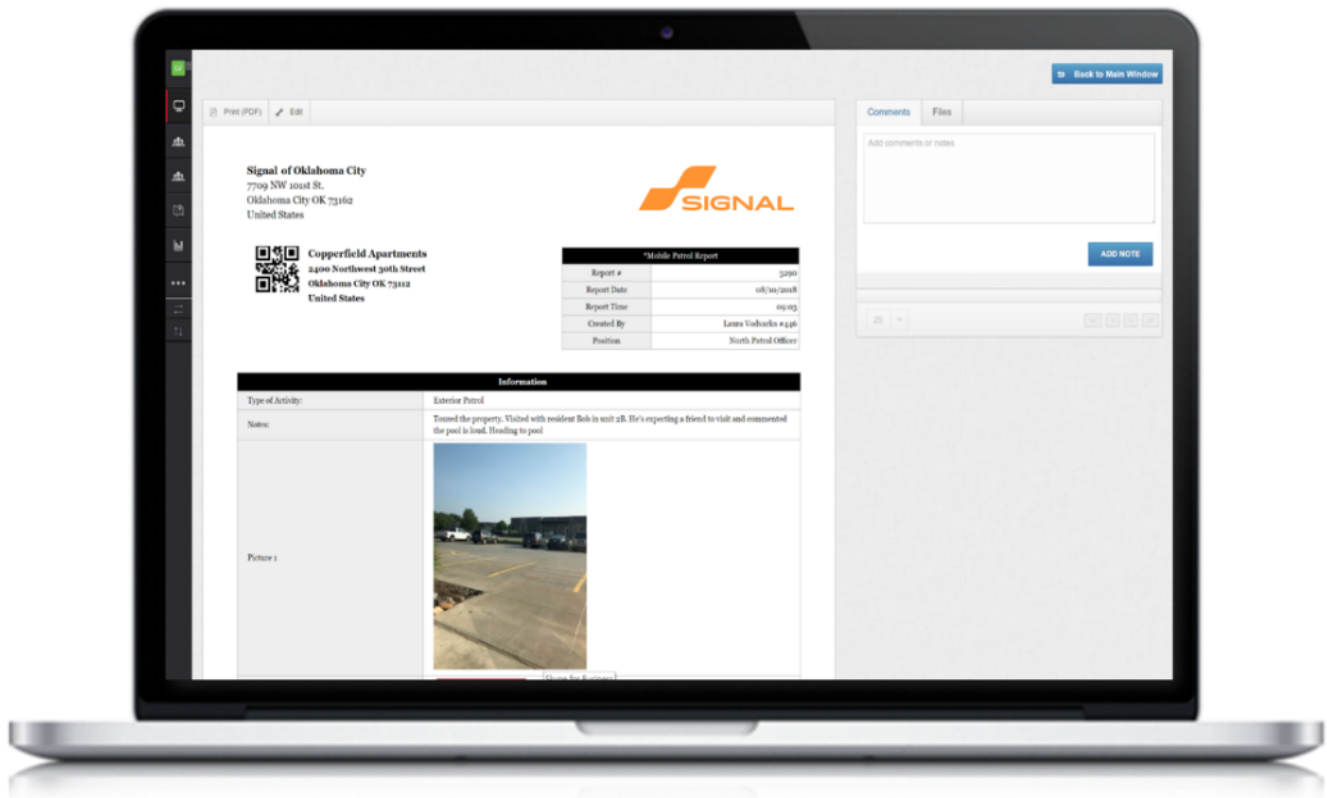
Back to Main Window

Print (PDF) Edit

Signal of Oklahoma City
7709 NW 101st St.
Oklahoma City OK 73162
United States

SIGNAL

Copperfield Apartments
2400 Northwest 30th Street
Oklahoma City OK 73112
United States

| *Mobile Patrol Report | |
|---|---|
| Report # | 5290 |
| Report Date | 08/10/2018 |
| Report Time | 09:03 |
| Created By | Laura Vodvarka #446 |
| Position | North Patrol Officer |

| Information | |
|---|---|
| Type of Activity: | Exterior Patrol |
| Notes: | Toured the property. Visited with resident Bob in unit 2B. He's expecting a friend to visit and commented the pool is loud. Heading to pool |
| Picture 1 | |

Comments Files

Add comments or notes

ADD NOTE

25